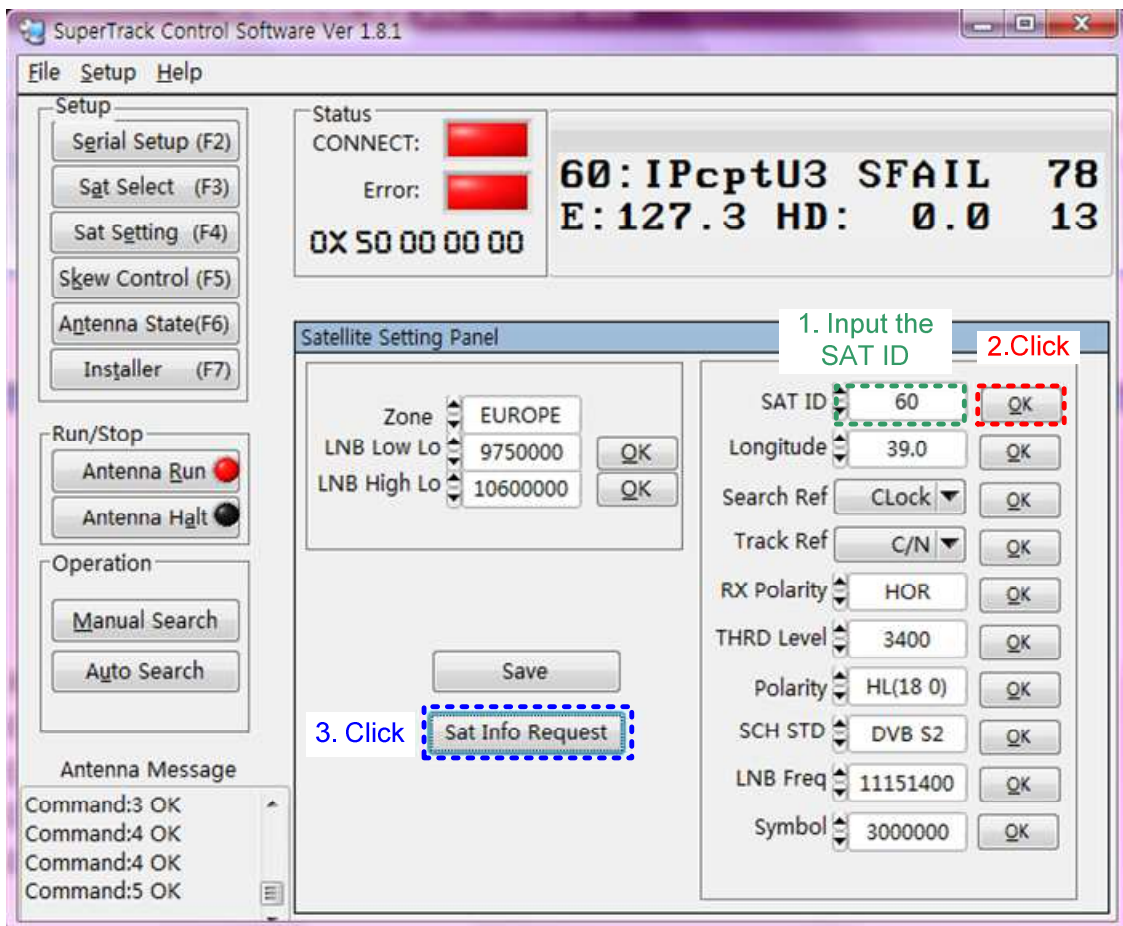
SuperTrack Control Software Ver 1.8.1

File Setup Help

Setup
Serial Setup (F2)
Sat Select (F3)
Sat Setting (F4)
Skew Control (F5)
Antenna State(F6)
Installer (F7)

Status
CONNECT:
Error:
0X 50 00 00 00

60:IPcptU3 SFAIL 78
E:127.3 HD: 0.0 13

Run/Stop
Antenna Run
Antenna Halt

Operation
Manual Search
Auto Search

Antenna Message
Command:3 OK
Command:4 OK
Command:4 OK
Command:5 OK

Satellite Setting Panel

1. Input the SAT ID
2.Click

Zone EUROPE
LNB Low Lo 9750000 OK
LNB High Lo 10600000 OK

Save
3. Click Sat Info Request

SAT ID 60 OK
Longitude 39.0 OK
Search Ref CLock OK
Track Ref C/N OK
RX Polarity HOR OK
THRD Level 3400 OK
Polarity HL(18 0) OK
SCH STD DVB S2 OK
LNB Freq 11151400 OK
Symbol 3000000 OK